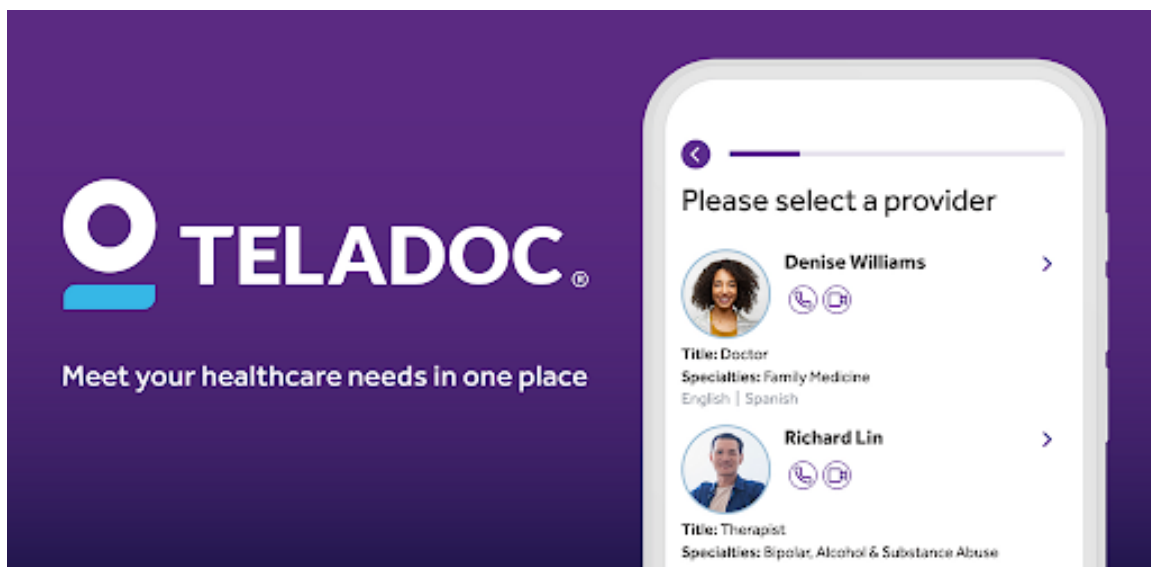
TELADOC®

Meet your healthcare needs in one place

Please select a provider

Denise Williams

Title: Doctor
Specialties: Family Medicine
English | Spanish

Richard Lin

Title: Therapist
Specialties: Bipolar, Alcohol & Substance Abuse